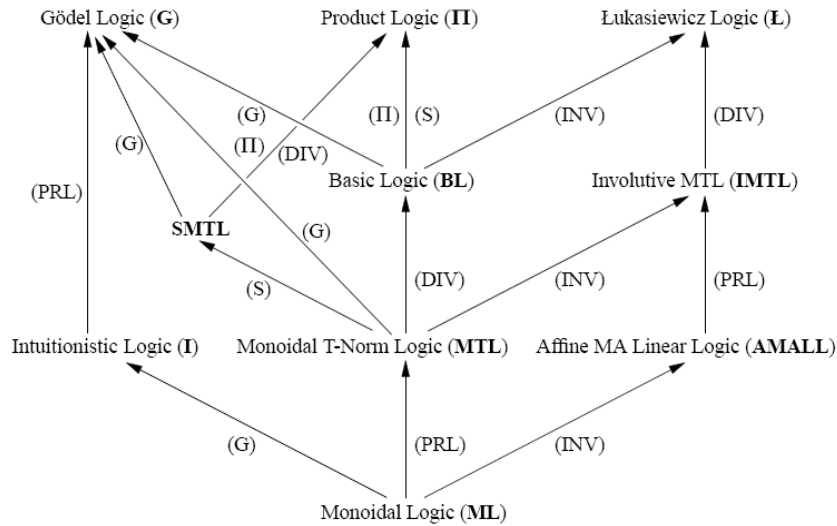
Gödel Logic (**G**)

Product Logic (**Π**)

Łukasiewicz Logic (**Ł**)

(G)

(Π)

(S)

(INV)

(DIV)

(G)

(Π)

(DIV)

Basic Logic (**BL**)

Involutive MTL (**IMTL**)

(PRL)

**SMTL**

(G)

(S)

(DIV)

(INV)

(PRL)

Intuitionistic Logic (**I**)

Monoidal T-Norm Logic (**MTL**)

Affine MA Linear Logic (**AMALL**)

(G)

(PRL)

(INV)

Monoidal Logic (**ML**)